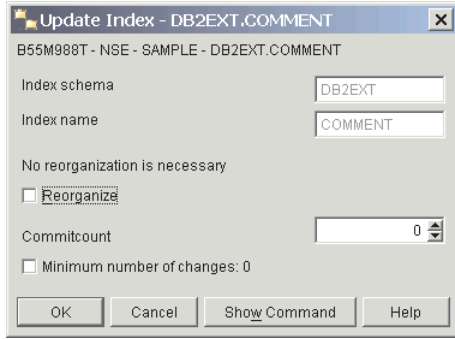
Update Index - DB2EXT.COMMENT

B55M988T - NSE - SAMPLE - DB2EXT.COMMENT

Index schema DB2EXT

Index name COMMENT

No reorganization is necessary

Reorganize

Commitcount 0

Minimum number of changes: 0

OK Cancel Show Command Help